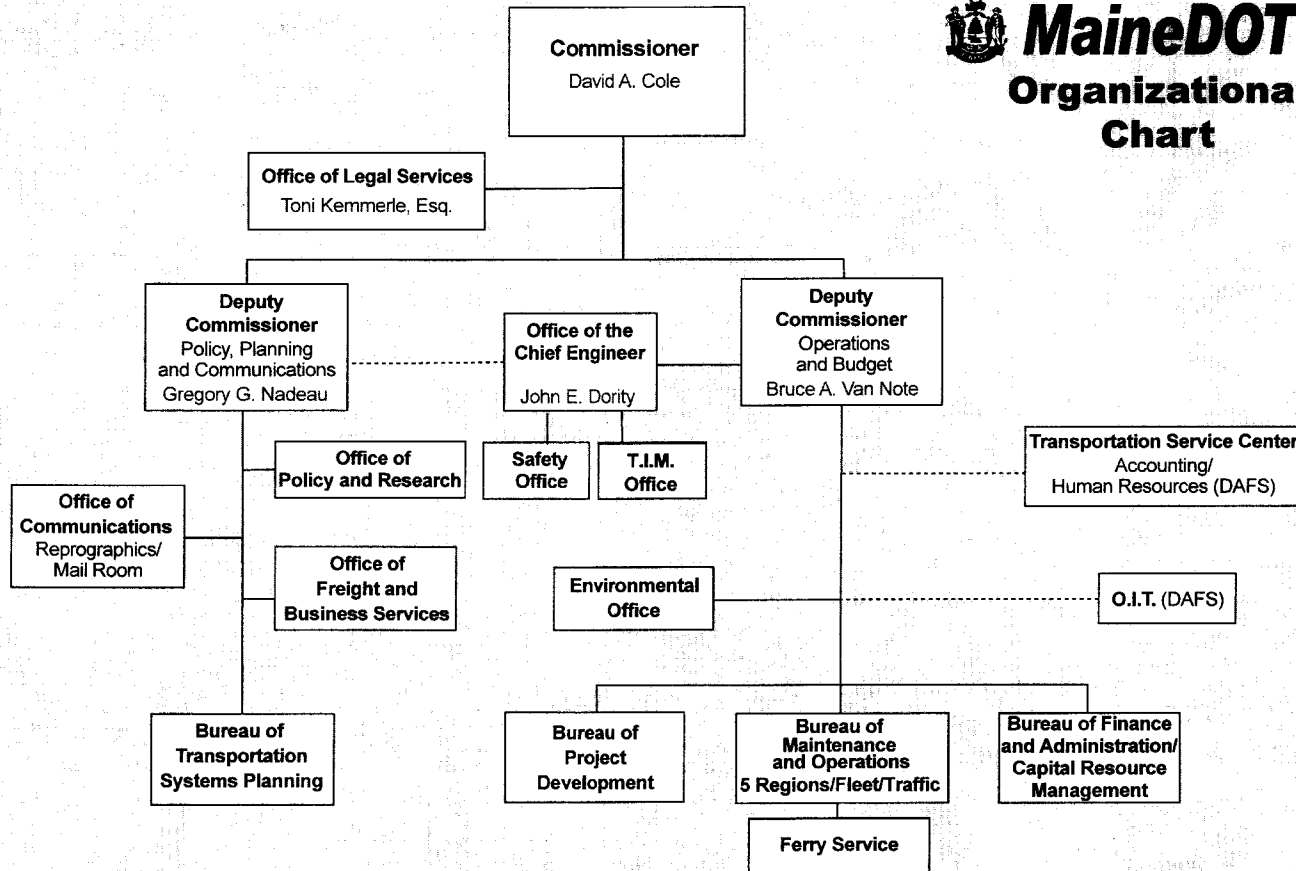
MaineDOT
Organizationa
Chart

Commissioner
David A. Cole

Office of Legal Services
Toni Kemmerle, Esq.

Deputy Commissioner
Policy, Planning and Communications
Gregory G. Nadeau

Office of the Chief Engineer
John E. Dority

Deputy Commissioner
Operations and Budget
Bruce A. Van Note

Office of Policy and Research

Safety Office

T.I.M. Office

Transportation Service Center
Accounting/
Human Resources (DAFS)

Office of Communications
Reprographics/
Mail Room

Office of Freight and Business Services

Environmental Office

O.I.T. (DAFS)

Bureau of Transportation Systems Planning

Bureau of Project Development

Bureau of Maintenance and Operations
5 Regions/Fleet/Traffic

Bureau of Finance and Administration/
Capital Resource Management

Ferry Service